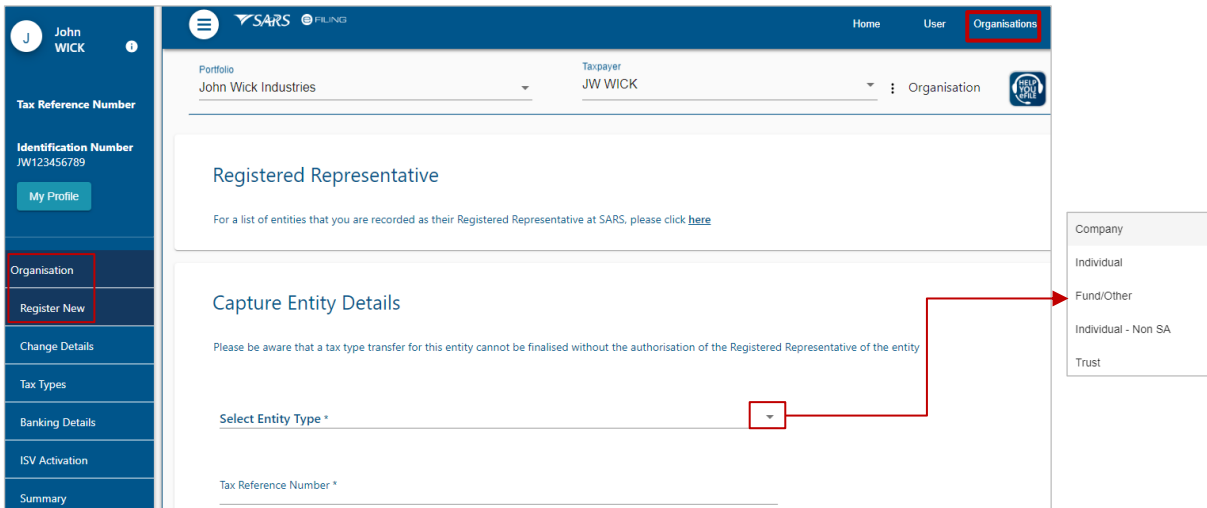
J John WICK

Tax Reference Number

Identification Number
JW123456789

My Profile

Organisation
Register New
Change Details
Tax Types
Banking Details
ISV Activation
Summary

SARS eFILING

Home User Organisations

Portfolio
John Wick Industries

Taxpayer
JW WICK

Organisation

HELP YOU eFILE

Registered Representative

For a list of entities that you are recorded as their Registered Representative at SARS, please click here

Capture Entity Details

Please be aware that a tax type transfer for this entity cannot be finalised without the authorisation of the Registered Representative of the entity

Select Entity Type *

Tax Reference Number *

Company
Individual
Fund/Other
Individual - Non SA
Trust